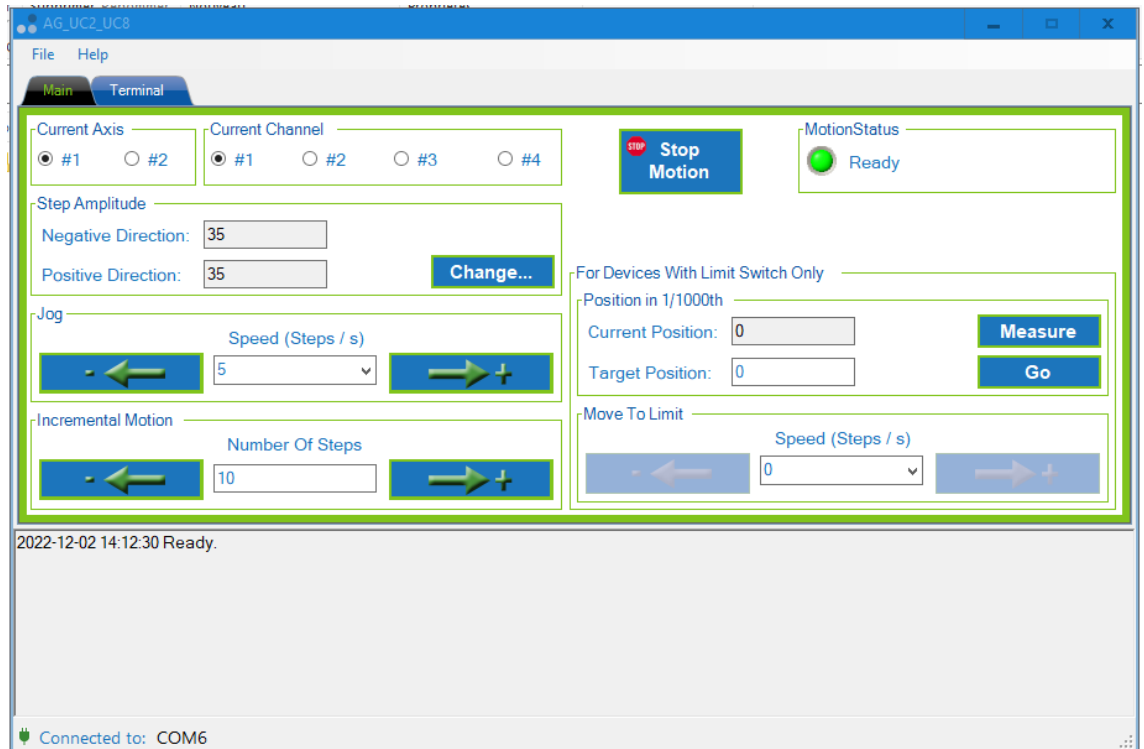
AG_UC2_UC8

File Help

Main Terminal

Current Axis
#1 #2

Current Channel
#1 #2 #3 #4

STOP Stop Motion

MotionStatus
Ready

Step Amplitude
Negative Direction: 35
Positive Direction: 35
Change...

For Devices With Limit Switch Only
Position in 1/1000th
Current Position: 0
Measure
Target Position: 0
Go

Jog
Speed (Steps / s)
- 5 +

Incremental Motion
Number Of Steps
- 10 +

Move To Limit
Speed (Steps / s)
- 0 +

2022-12-02 14:12:30 Ready.

Connected to: COM6